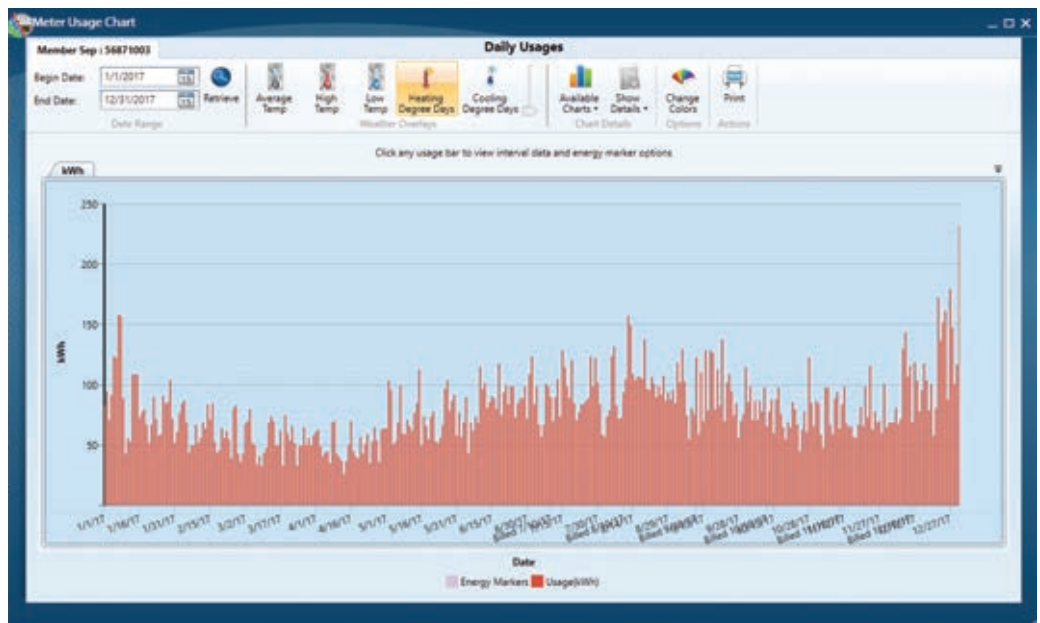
Meter Usage Chart

Member Sep : 56871003

Daily Usages

Begin Date: 1/1/2017
End Date: 12/31/2017
Retrieve
Date Range

Average Temp
High Temp
Low Temp
Heating Degree Days
Cooling Degree Days
Weather Overlays

Available Charts
Show Details
Chart Details

Change Colors
Options

Print
Actions

Click any usage bar to view interval data and energy marker options

kWh

250
200
150
100
50

kWh

1/1/17 1/16/17 1/31/17 2/15/17 3/2/17 3/17/17 4/1/17 4/16/17 5/1/17 5/16/17 5/31/17 6/15/17 6/30/17 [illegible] 7/30/17 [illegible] 8/29/17 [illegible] 9/28/17 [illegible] 10/28/17 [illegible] 11/27/17 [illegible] 12/27/17

Date

Energy Markers Usage(kWh)